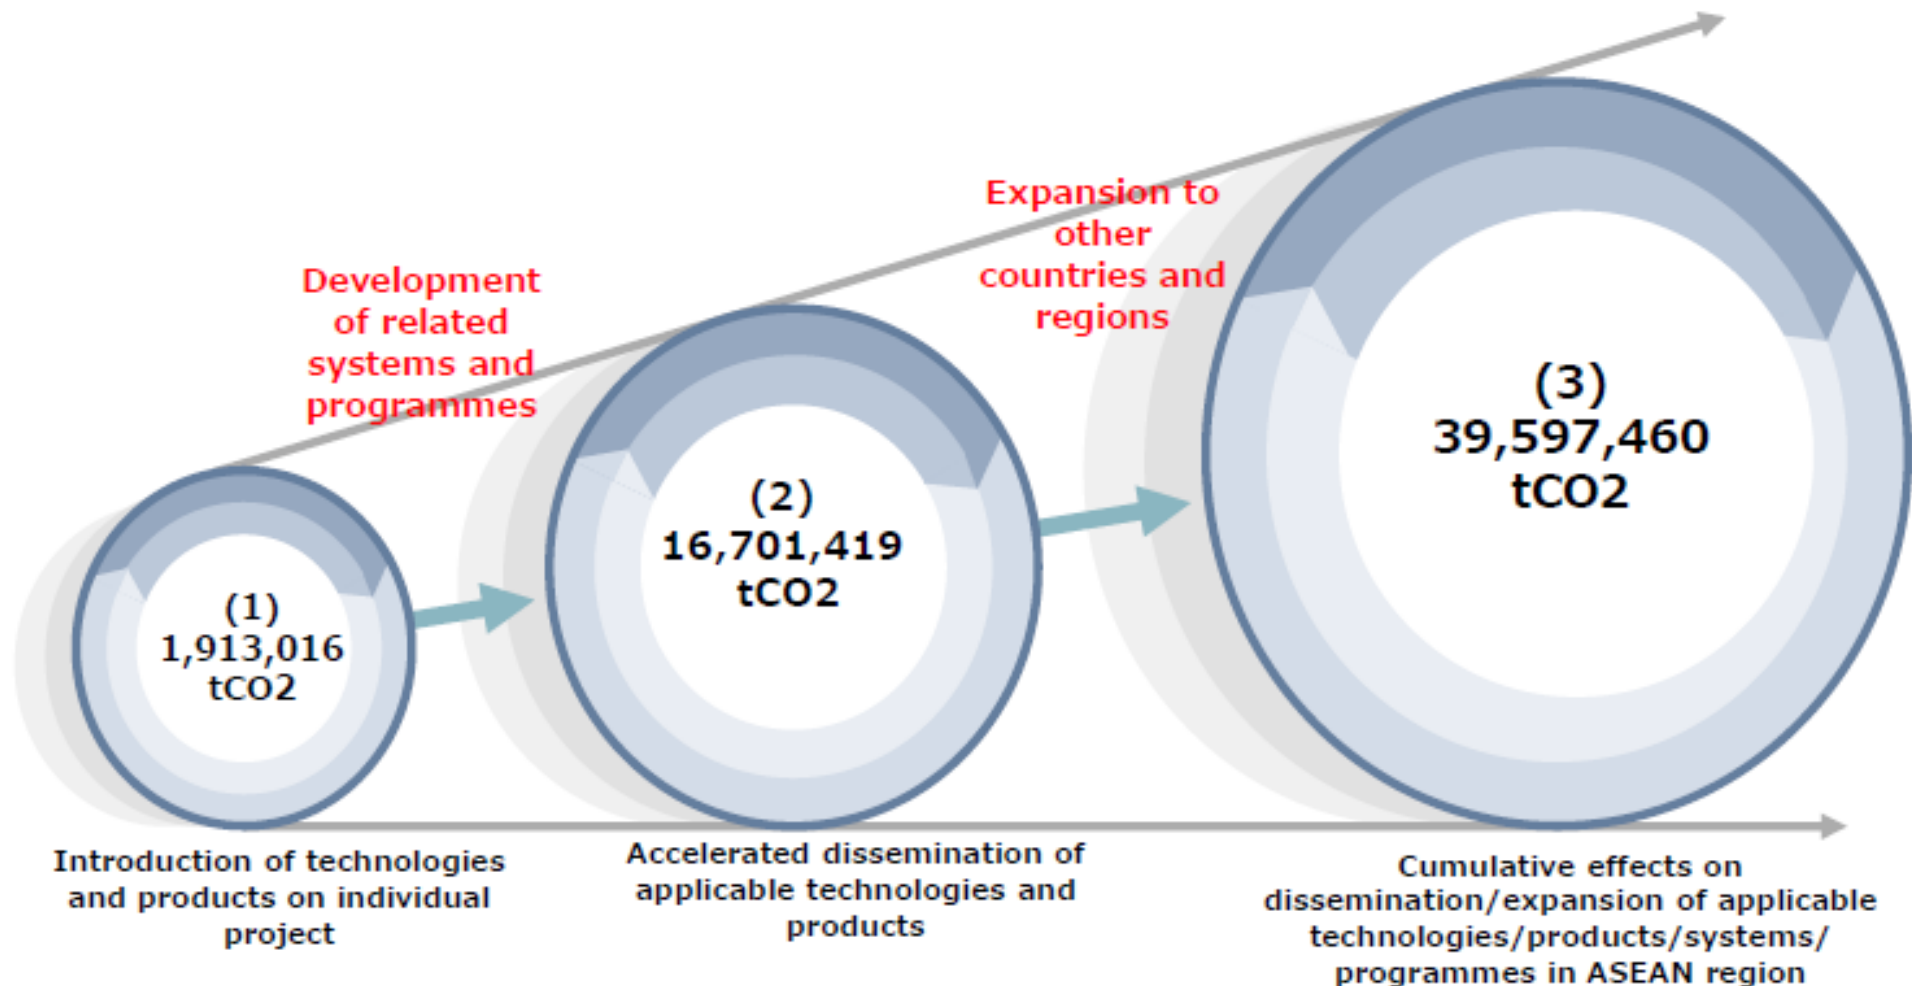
Development of related systems and programmes

Expansion to other countries and regions

(1)
1,913,016
tCO2

(2)
16,701,419
tCO2

(3)
39,597,460
tCO2

Introduction of technologies and products on individual project

Accelerated dissemination of applicable technologies and products

Cumulative effects on dissemination/expansion of applicable technologies/products/systems/ programmes in ASEAN region